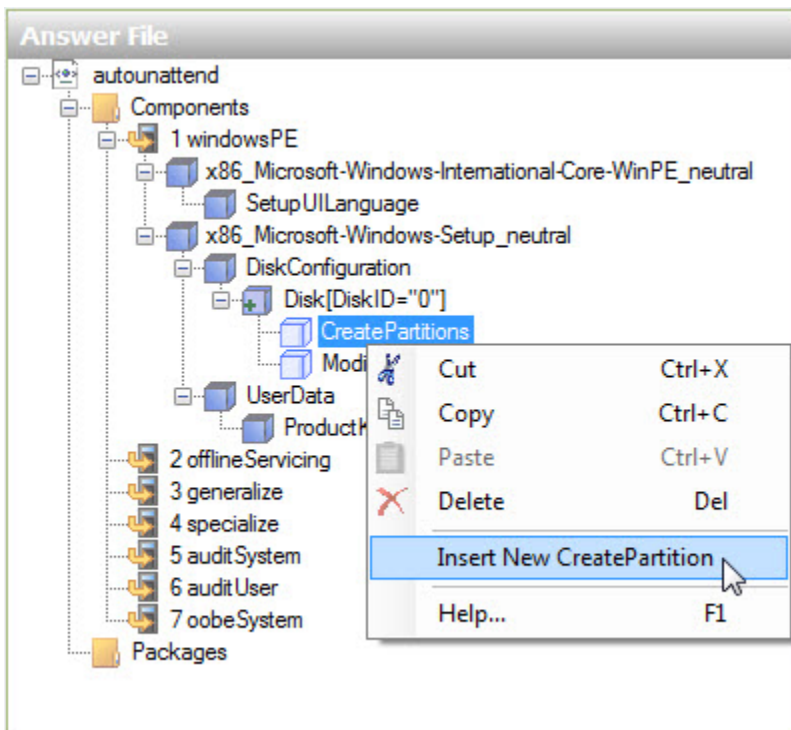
Answer File

autounattend
Components
1 windowsPE
x86_Microsoft-Windows-International-Core-WinPE_neutral
SetupUILanguage
x86_Microsoft-Windows-Setup_neutral
DiskConfiguration
Disk[DiskID="0"]
CreatePartitions
Modi
UserData
ProductK
2 offlineServicing
3 generalize
4 specialize
5 auditSystem
6 auditUser
7 oobeSystem
Packages

Cut Ctrl+X
Copy Ctrl+C
Paste Ctrl+V
Delete Del
Insert New CreatePartition
Help... F1